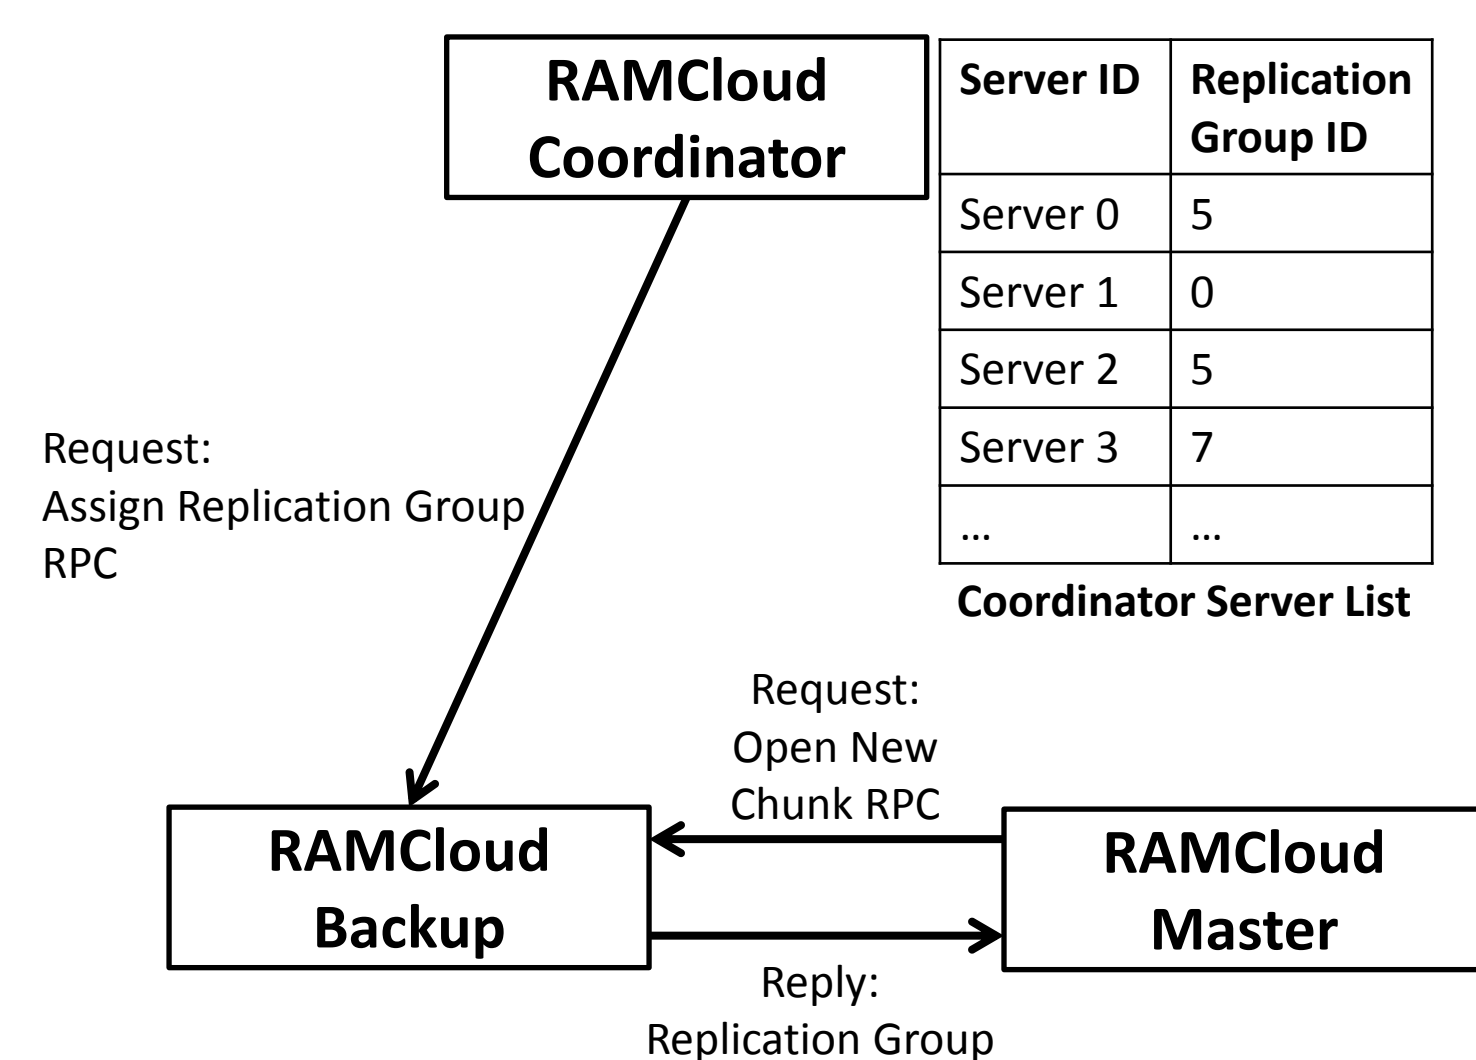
RAMCloud Coordinator

| Server ID | Replication Group ID |
|---|---|
| Server 0 | 5 |
| Server 1 | 0 |
| Server 2 | 5 |
| Server 3 | 7 |
| … | … |

Coordinator Server List

Request:
Assign Replication Group RPC

Request:
Open New Chunk RPC

RAMCloud Backup

RAMCloud Master

Reply:
Replication Group